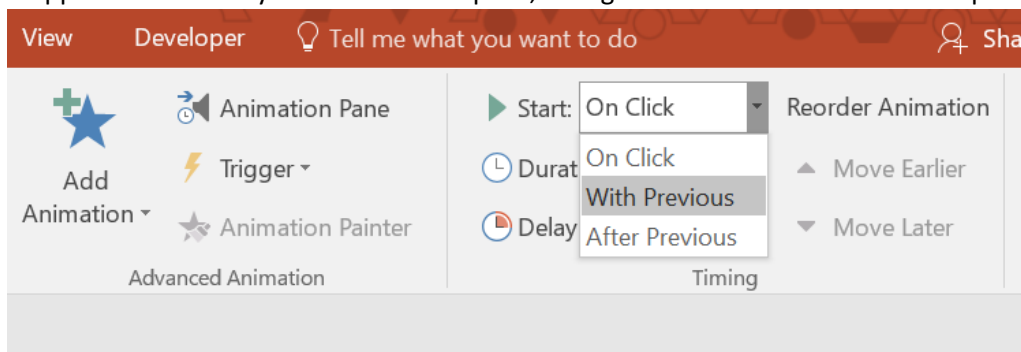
View Developer Tell me what you want to do Sha

Add Animation

Animation Pane

Trigger

Animation Painter

Advanced Animation

Start: On Click

On Click

With Previous

After Previous

Durat

Delay

Timing

Reorder Animation

Move Earlier

Move Later